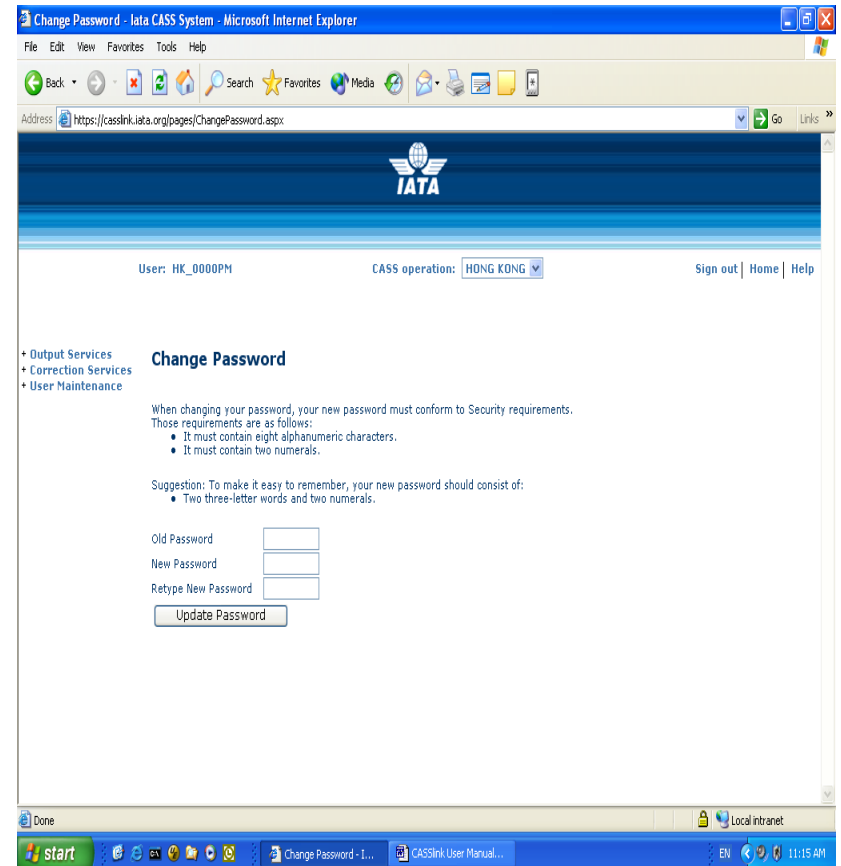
Change Password - Iata CASS System - Microsoft Internet Explorer

File Edit View Favorites Tools Help

Back Search Favorites Media

Address https://casslink.iata.org/pages/ChangePassword.aspx Go Links »

IATA

User: HK_0000PM CASS operation: HONG KONG Sign out | Home | Help

+ Output Services
+ Correction Services
+ User Maintenance

Change Password

When changing your password, your new password must conform to Security requirements. Those requirements are as follows:
• It must contain eight alphanumeric characters.
• It must contain two numerals.

Suggestion: To make it easy to remember, your new password should consist of:
• Two three-letter words and two numerals.

Old Password
New Password
Retype New Password
Update Password

Done Local intranet

start Change Password - I... CASSlink User Manual... EN 11:15 AM